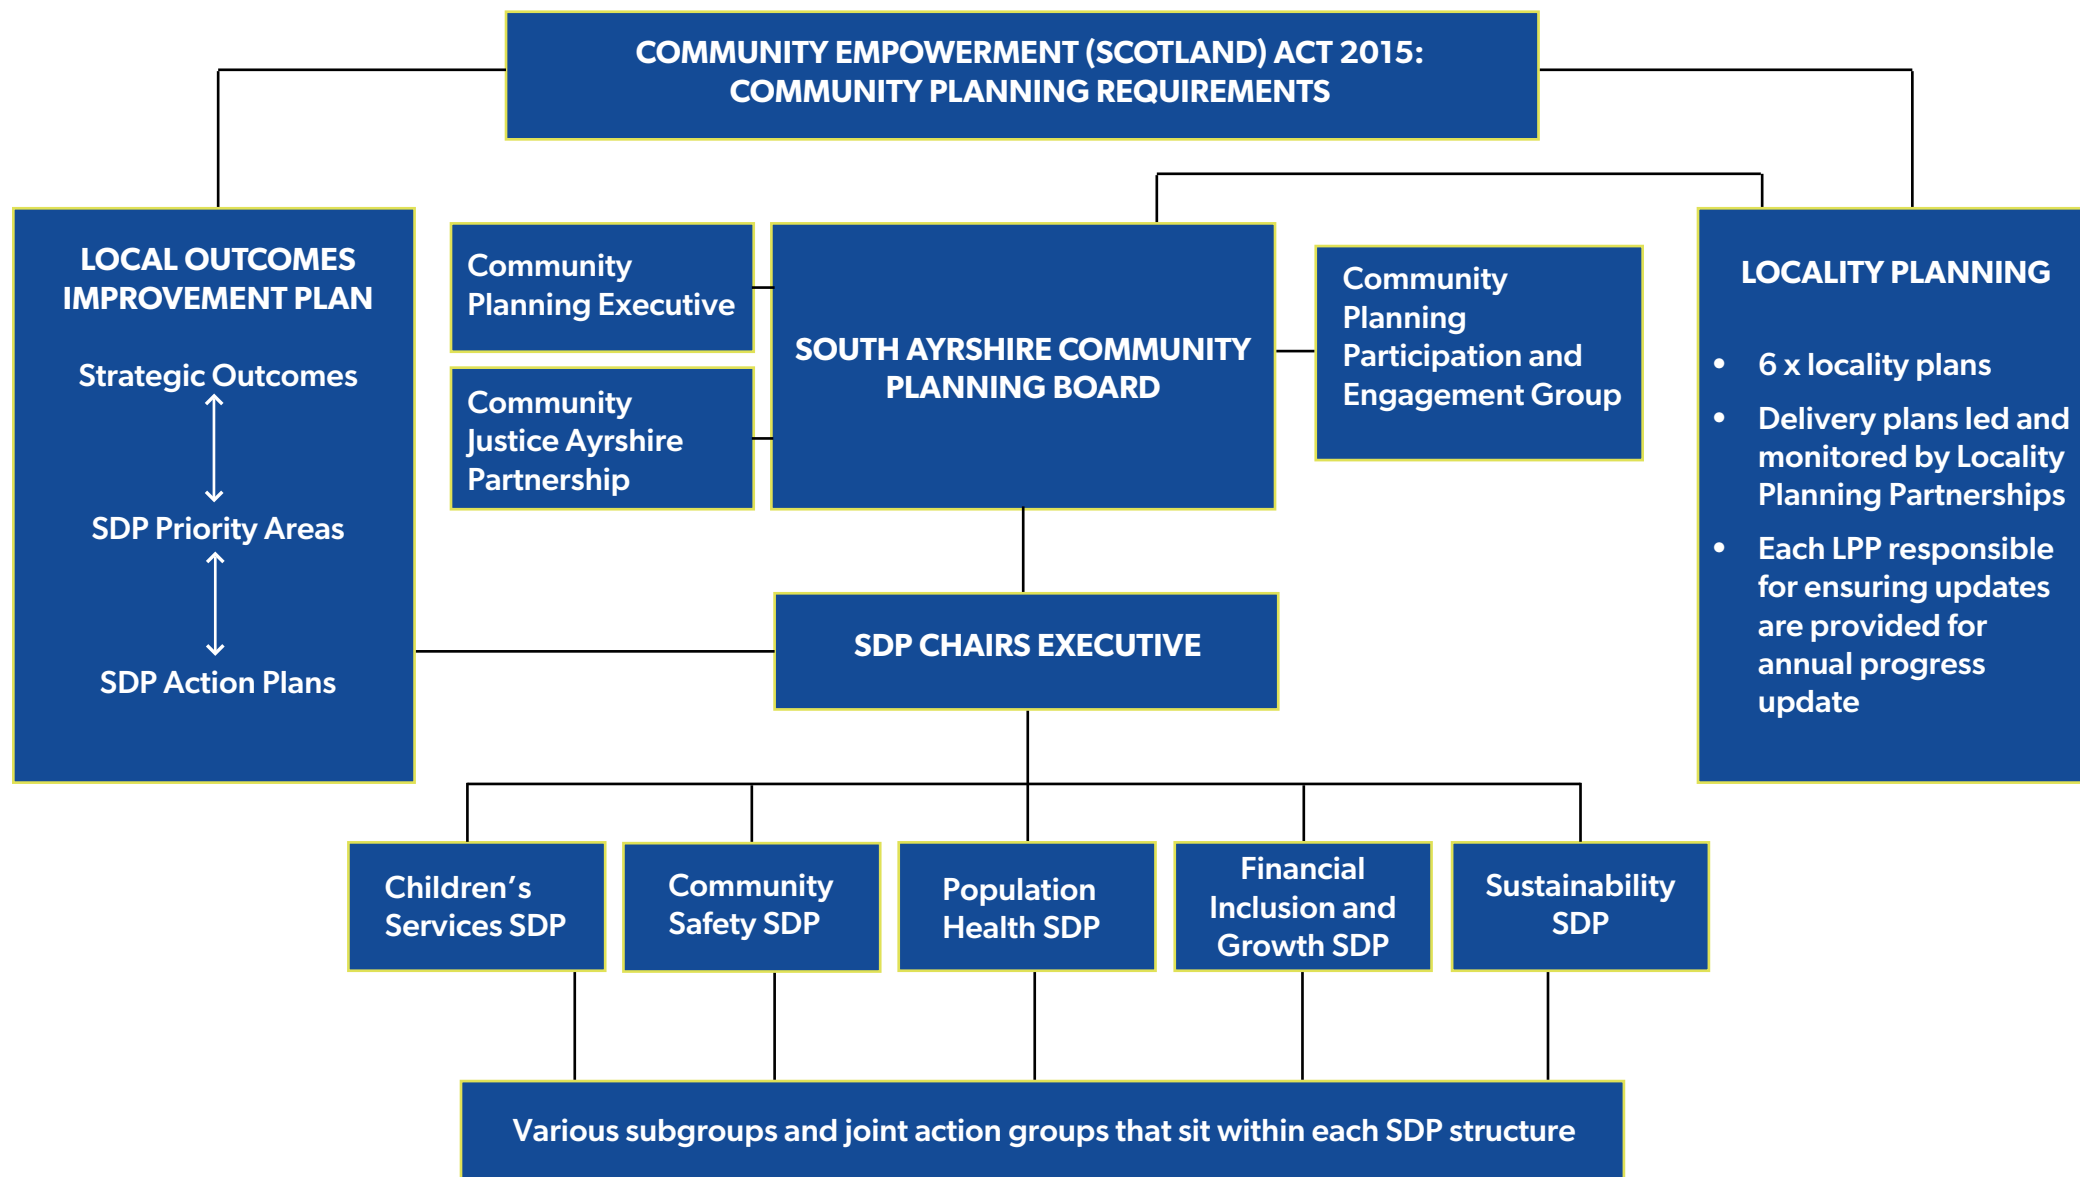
COMMUNITY EMPOWERMENT (SCOTLAND) ACT 2015: COMMUNITY PLANNING REQUIREMENTS

LOCAL OUTCOMES IMPROVEMENT PLAN

Strategic Outcomes

SDP Priority Areas

SDP Action Plans

Community Planning Executive

Community Justice Ayrshire Partnership

SOUTH AYRSHIRE COMMUNITY PLANNING BOARD

Community Planning Participation and Engagement Group

LOCALITY PLANNING

• 6 x locality plans
• Delivery plans led and monitored by Locality Planning Partnerships
• Each LPP responsible for ensuring updates are provided for annual progress update

SDP CHAIRS EXECUTIVE

Children's Services SDP

Community Safety SDP

Population Health SDP

Financial Inclusion and Growth SDP

Sustainability SDP

Various subgroups and joint action groups that sit within each SDP structure